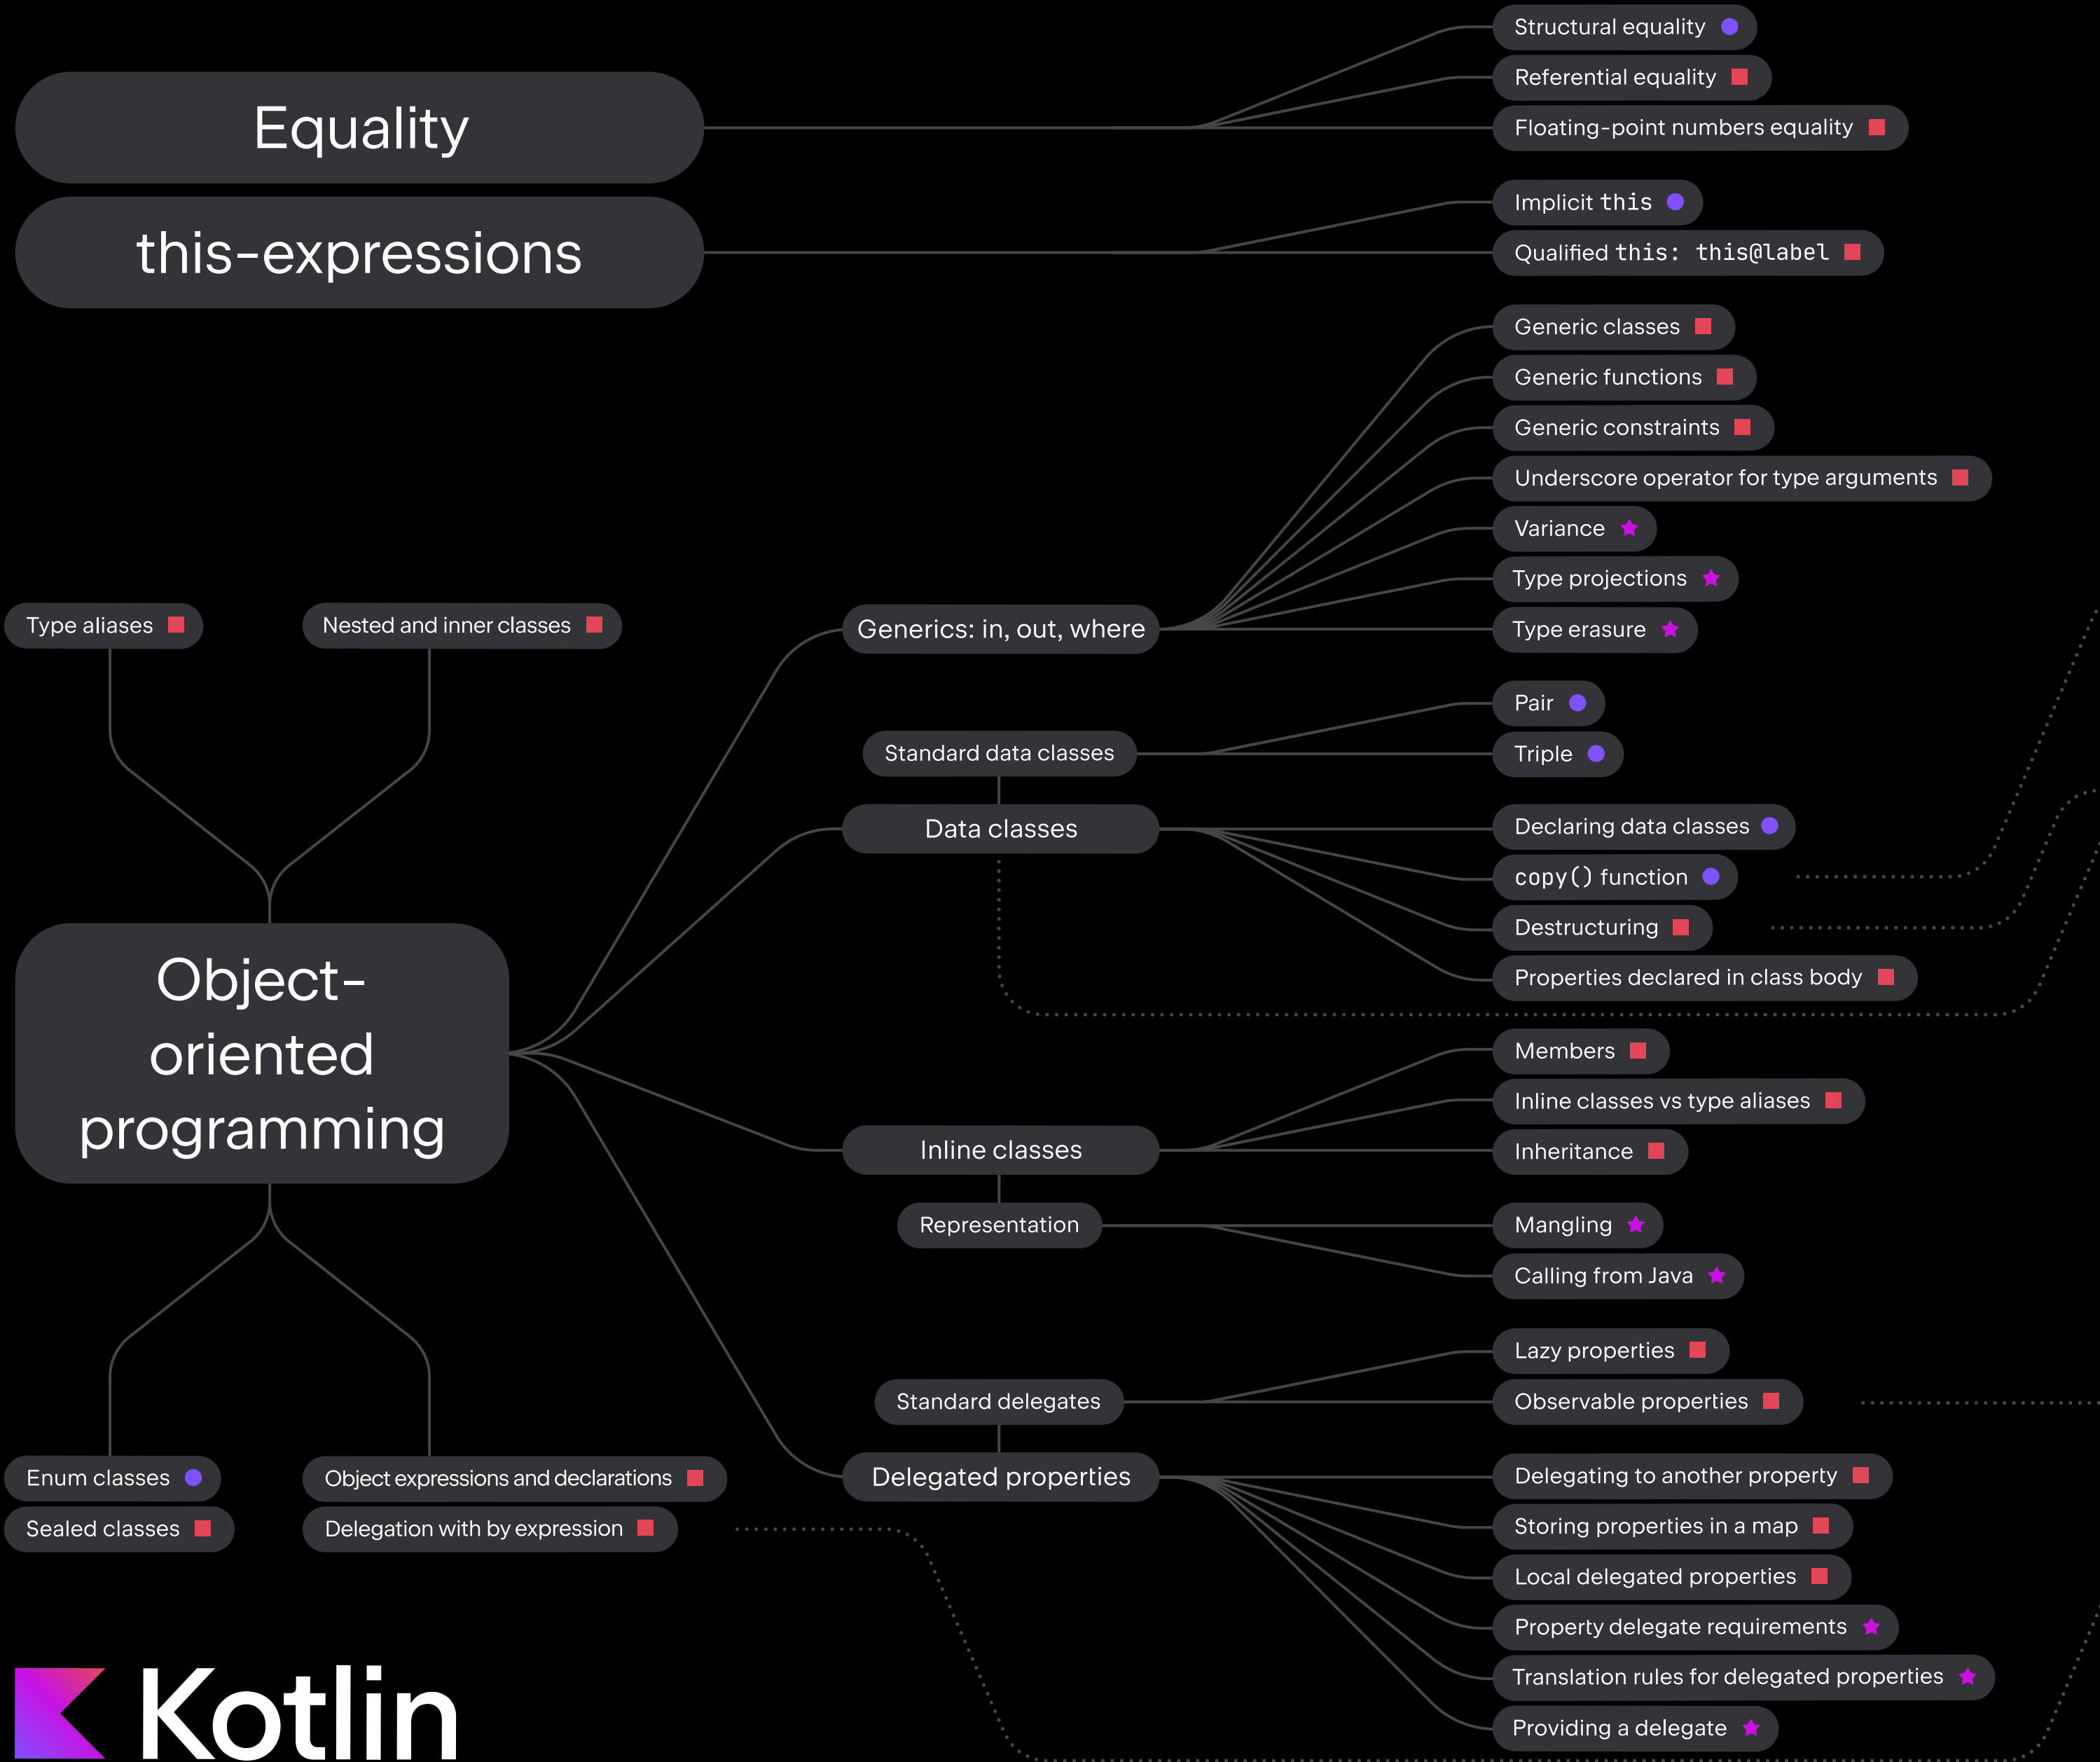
Equality

Structural equality
Referential equality
Floating-point numbers equality

this-expressions

Implicit this
Qualified this: this@label

Generic classes
Generic functions
Generic constraints
Underscore operator for type arguments
Variance
Type projections
Type erasure

Type aliases
Nested and inner classes

Generics: in, out, where

Pair
Triple

Standard data classes

Data classes

Declaring data classes
copy() function
Destructuring
Properties declared in class body

Object-oriented programming

Members
Inline classes vs type aliases
Inheritance

Inline classes

Representation

Mangling
Calling from Java

Lazy properties
Observable properties

Standard delegates

Delegated properties

Enum classes
Sealed classes
Object expressions and declarations
Delegation with by expression

Delegating to another property
Storing properties in a map
Local delegated properties
Property delegate requirements
Translation rules for delegated properties
Providing a delegate

Kotlin